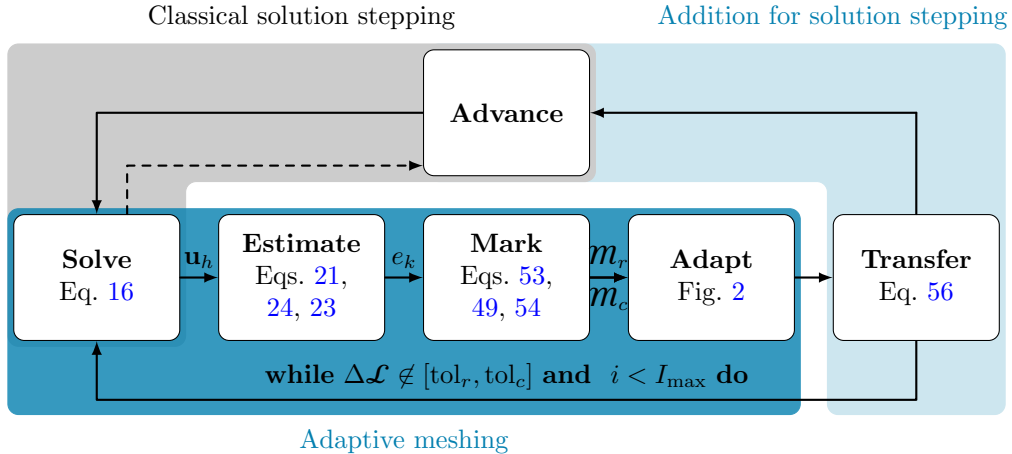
Classical solution stepping

Addition for solution stepping

Advance

Solve
Eq. 16

$\mathbf{u}_h$

Estimate
Eqs. 21, 24, 23

$e_k$

Mark
Eqs. 53, 49, 54

$\mathcal{M}_r$

$\mathcal{M}_c$

Adapt
Fig. 2

Transfer
Eq. 56

while $\Delta\mathcal{L} \notin [\mathrm{tol}_r, \mathrm{tol}_c]$ and $i < I_{\max}$ do

Adaptive meshing